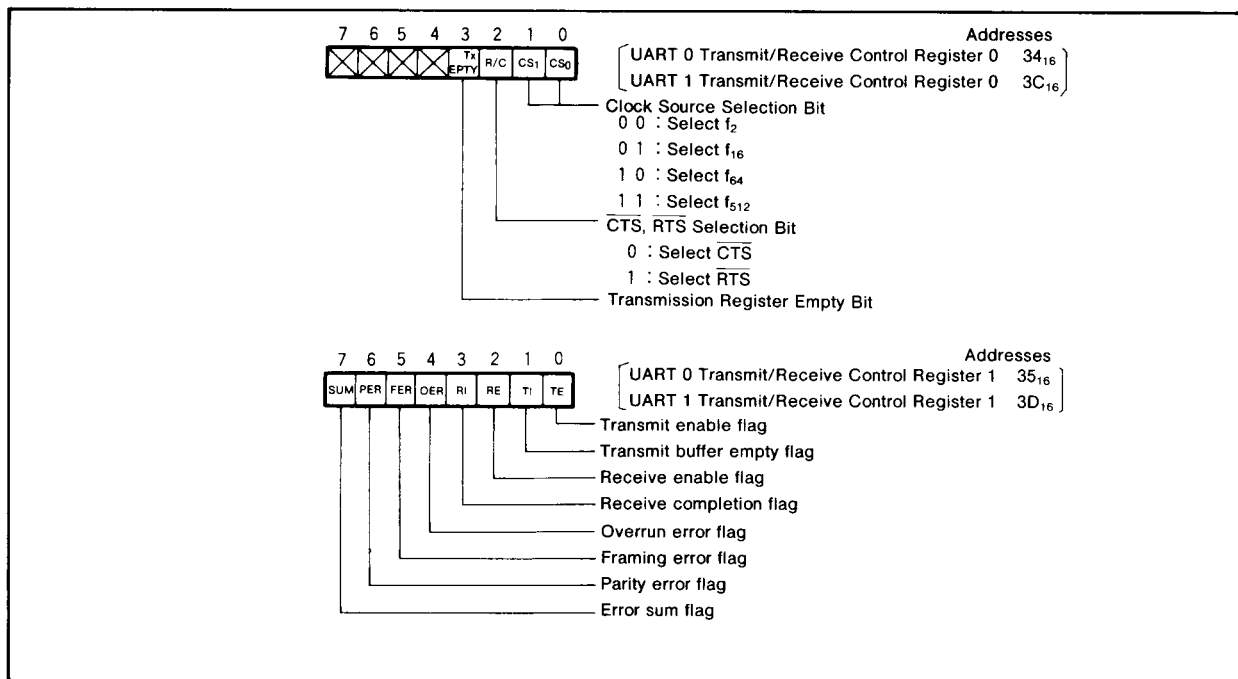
7 6 5 4 3 2 1 0

Tx EPTY | R/C | CS1 | CS0

Addresses

UART 0 Transmit/Receive Control Register 0 $34_{16}$

UART 1 Transmit/Receive Control Register 0 $3C_{16}$

Clock Source Selection Bit

0 0 : Select $f_2$

0 1 : Select $f_{16}$

1 0 : Select $f_{64}$

1 1 : Select $f_{512}$

$\overline{CTS}$, $\overline{RTS}$ Selection Bit

0 : Select $\overline{CTS}$

1 : Select $\overline{RTS}$

Transmission Register Empty Bit

7 6 5 4 3 2 1 0

SUM | PER | FER | OER | RI | RE | TI | TE

Addresses

UART 0 Transmit/Receive Control Register 1 $35_{16}$

UART 1 Transmit/Receive Control Register 1 $3D_{16}$

Transmit enable flag

Transmit buffer empty flag

Receive enable flag

Receive completion flag

Overrun error flag

Framing error flag

Parity error flag

Error sum flag